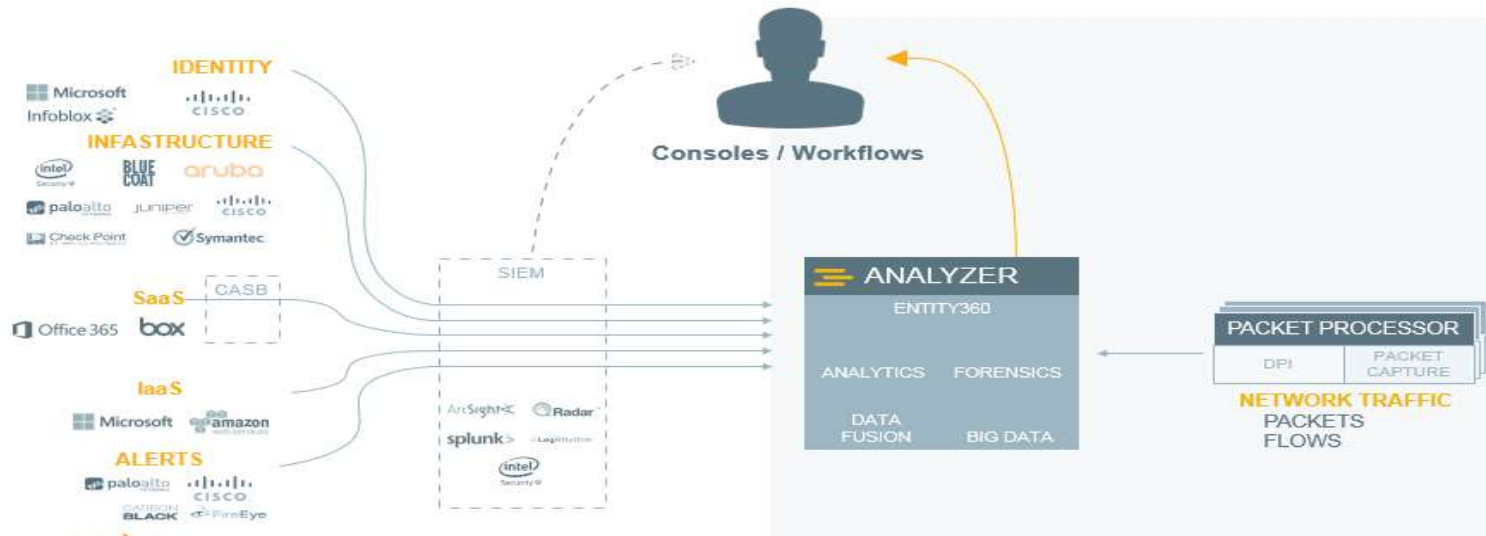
IDENTITY
Microsoft
Infoblox
CISCO
INFASTRUCTURE
intel Security
BLUE COAT
aruba
paloalto
JUNIPER
CISCO
Check Point
Symantec
SaaS
CASB
Office 365
box
IaaS
Microsoft
amazon web services
ALERTS
paloalto
CISCO
CARBON BLACK
FireEye
SIEM
ArcSight
Radar
splunk>
LogRhythm
intel Security
Consoles / Workflows
ANALYZER
ENTITY360
ANALYTICS
FORENSICS
DATA FUSION
BIG DATA
PACKET PROCESSOR
DPI
PACKET CAPTURE
NETWORK TRAFFIC
PACKETS
FLOWS